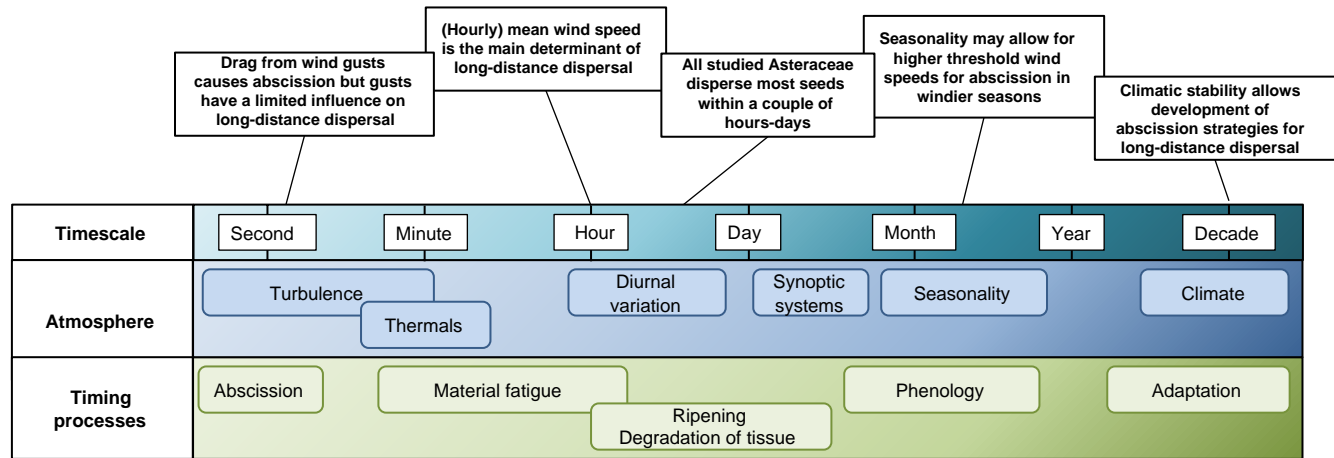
Drag from wind gusts causes abscission but gusts have a limited influence on long-distance dispersal

(Hourly) mean wind speed is the main determinant of long-distance dispersal

All studied Asteraceae disperse most seeds within a couple of hours-days

Seasonality may allow for higher threshold wind speeds for abscission in windier seasons

Climatic stability allows development of abscission strategies for long-distance dispersal

| Timescale | Second | Minute | Hour | Day | Month | Year | Decade |
|---|---|---|---|---|---|---|---|
| Atmosphere | Turbulence, Thermals | | Diurnal variation | Synoptic systems | Seasonality | | Climate |
| Timing processes | Abscission | Material fatigue | Ripening Degradation of tissue | | Phenology | | Adaptation |